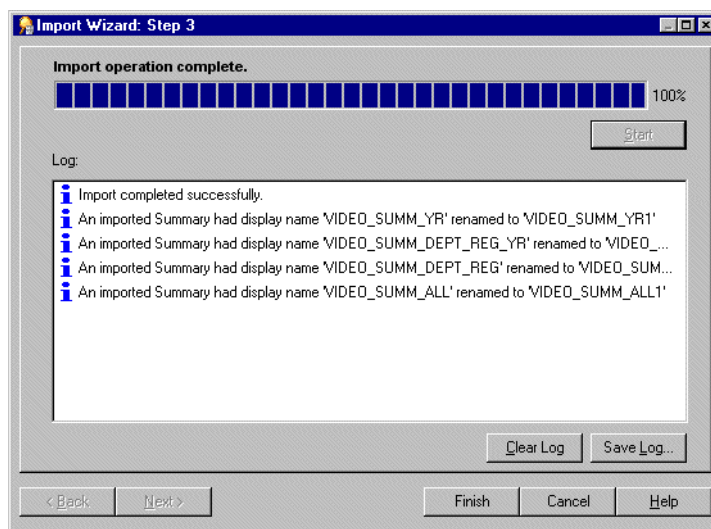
Import Wizard: Step 3

Import operation complete.

100%

Start

Log:

Import completed successfully.
An imported Summary had display name 'VIDEO_SUMM_YR' renamed to 'VIDEO_SUMM_YR1'
An imported Summary had display name 'VIDEO_SUMM_DEPT_REG_YR' renamed to 'VIDEO_...
An imported Summary had display name 'VIDEO_SUMM_DEPT_REG' renamed to 'VIDEO_SUM...
An imported Summary had display name 'VIDEO_SUMM_ALL' renamed to 'VIDEO_SUMM_ALL1'

Clear Log

Save Log...

< Back

Next >

Finish

Cancel

Help